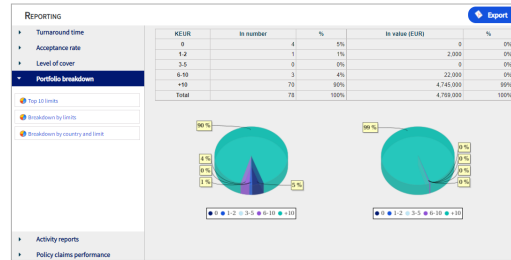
REPORTING

Export

Turnaround time
Acceptance rate
Level of cover
Portfolio breakdown

Top 10 limits
Breakdown by limits
Breakdown by country and limit

Activity reports
Policy claims performance

| KEUR | In number | % | In value (EUR) | % |
|---|---|---|---|---|
| 0 | 4 | 5% | 0 | 0% |
| 1-2 | 1 | 1% | 2,000 | 0% |
| 3-5 | 0 | 0% | 0 | 0% |
| 6-10 | 3 | 4% | 22,000 | 0% |
| +10 | 70 | 90% | 4,745,000 | 99% |
| Total | 78 | 100% | 4,769,000 | 100% |

90 %
4 %
0 %
1 %
5 %

0 1-2 3-5 6-10 +10

99 %
0 %
0 %
0 %
0 %

0 1-2 3-5 6-10 +10